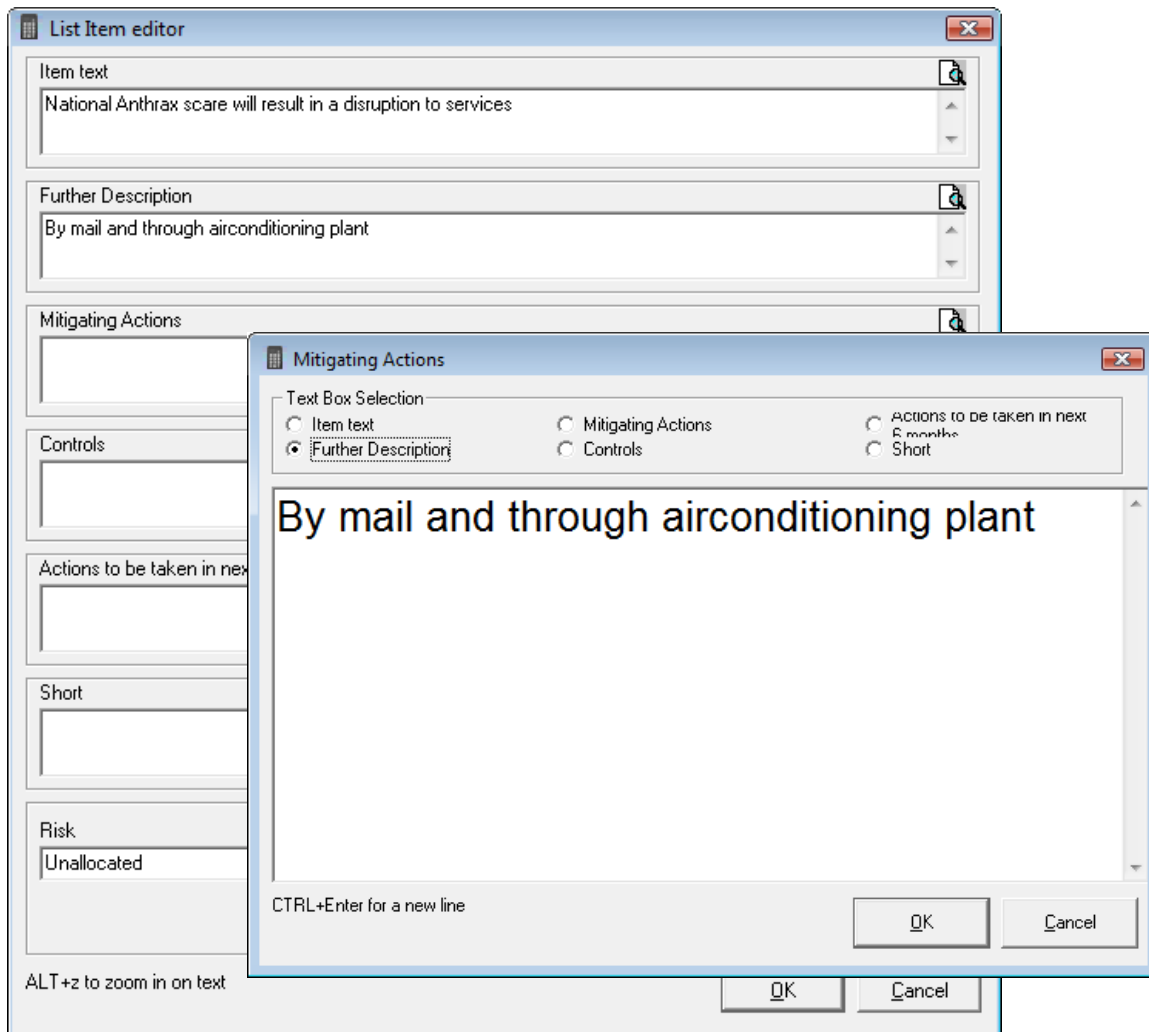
List Item editor

Item text

National Anthrax scare will result in a disruption to services

Further Description

By mail and through airconditioning plant

Mitigating Actions

Controls

Actions to be taken in nex

Short

Risk

Unallocated

ALT+z to zoom in on text

OK

Cancel

Mitigating Actions

Text Box Selection

Item text

Further Description

Mitigating Actions

Controls

Actions to be taken in next 6 months

Short

By mail and through airconditioning plant

CTRL+Enter for a new line

OK

Cancel